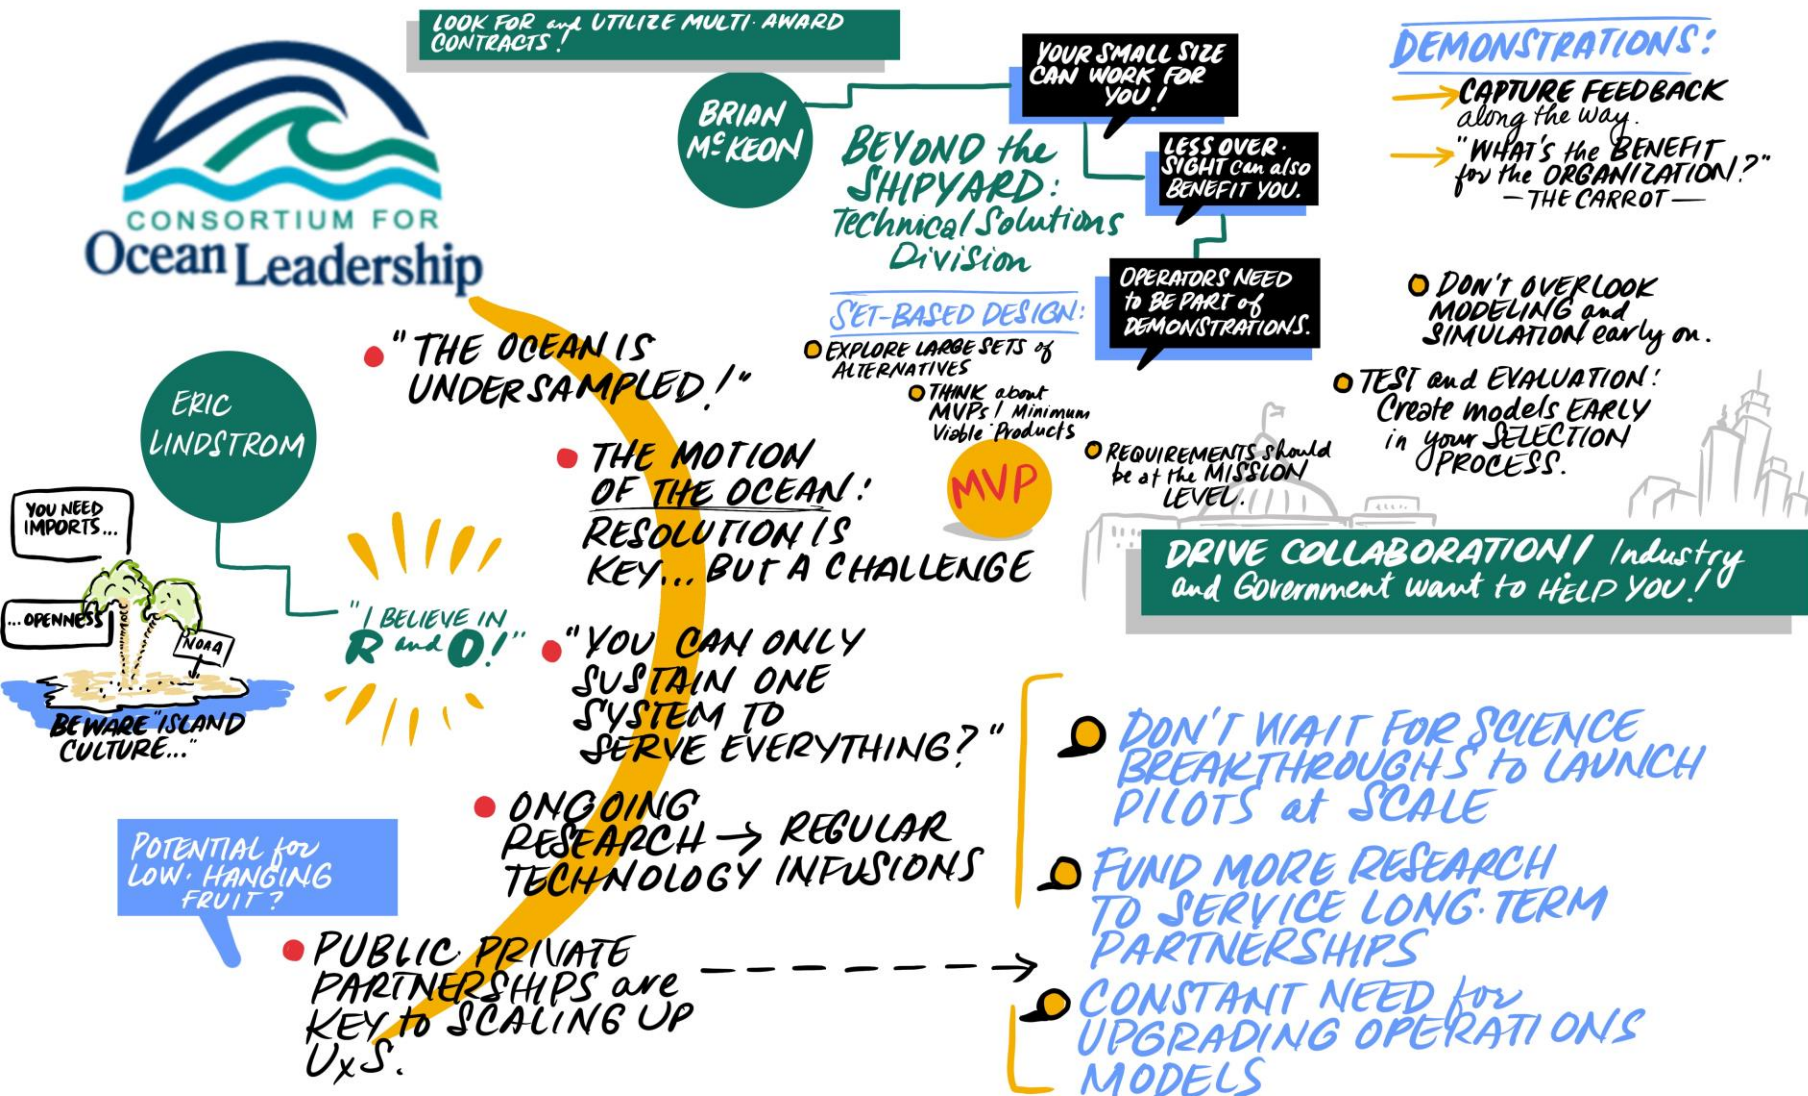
LOOK FOR and UTILIZE MULTI-AWARD CONTRACTS!

CONSORTIUM FOR
Ocean Leadership

BRIAN McKEON

YOUR SMALL SIZE CAN WORK FOR YOU!

LESS OVERSIGHT can also BENEFIT YOU.

BEYOND the SHIPYARD: Technical Solutions Division

OPERATORS NEED to BE PART of DEMONSTRATIONS.

SET-BASED DESIGN:
EXPLORE LARGE SETS of ALTERNATIVES
THINK about MVPs! Minimum Viable Products
MVP
REQUIREMENTS should be at the MISSION LEVEL.

DEMONSTRATIONS:
CAPTURE FEEDBACK along the way.
"WHAT'S the BENEFIT for the ORGANIZATION?" —THE CARROT—

DON'T OVERLOOK MODELING and SIMULATION early on.

TEST and EVALUATION: Create models EARLY in your SELECTION PROCESS.

DRIVE COLLABORATION! Industry and Government want to HELP YOU!

ERIC LINDSTROM

YOU NEED IMPORTS...
...OPENNESS
NOAA
BEWARE "ISLAND CULTURE..."

"I BELIEVE IN R and D!"

"THE OCEAN IS UNDERSAMPLED!"

THE MOTION OF THE OCEAN: RESOLUTION IS KEY... BUT A CHALLENGE

"YOU CAN ONLY SUSTAIN ONE SYSTEM TO SERVE EVERYTHING?"

ONGOING RESEARCH → REGULAR TECHNOLOGY INFUSIONS

POTENTIAL for LOW-HANGING FRUIT?

PUBLIC-PRIVATE PARTNERSHIPS are KEY to SCALING UP UxS.

DON'T WAIT FOR SCIENCE BREAKTHROUGHS to LAUNCH PILOTS at SCALE

FUND MORE RESEARCH TO SERVICE LONG-TERM PARTNERSHIPS

CONSTANT NEED for UPGRADING OPERATIONS MODELS